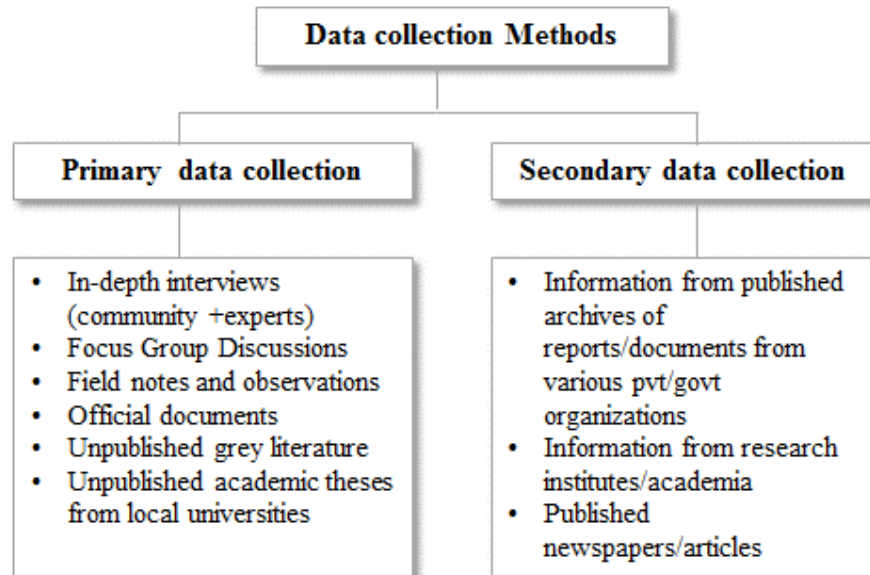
Data collection Methods

Primary data collection

Secondary data collection

- In-depth interviews (community +experts)
- Focus Group Discussions
- Field notes and observations
- Official documents
- Unpublished grey literature
- Unpublished academic theses from local universities

- Information from published archives of reports/documents from various pvt/govt organizations
- Information from research institutes/academia
- Published newspapers/articles